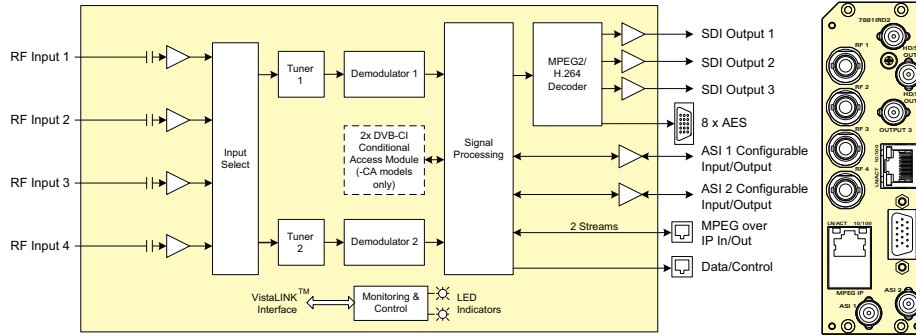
RF Input 1
RF Input 2
RF Input 3
RF Input 4
Input Select
Tuner 1
Tuner 2
Demodulator 1
Demodulator 2
2x DVB-CI Conditional Access Module (-CA models only)
Signal Processing
MPEG2/ H.264 Decoder
SDI Output 1
SDI Output 2
SDI Output 3
8 x AES
ASI 1 Configurable Input/Output
ASI 2 Configurable Input/Output
2 Streams
MPEG over IP In/Out
Data/Control
VistaLINK$^{TM}$ Interface
Monitoring & Control
LED Indicators

7881IRD2
RF 1
RF 2
RF 3
RF 4
HD/S OUT
HD/S OUT
OUTPUT 3
LNK/ACT 10/100
LN/ACT 10/100
MPEG IP
ASI 1
ASI 2